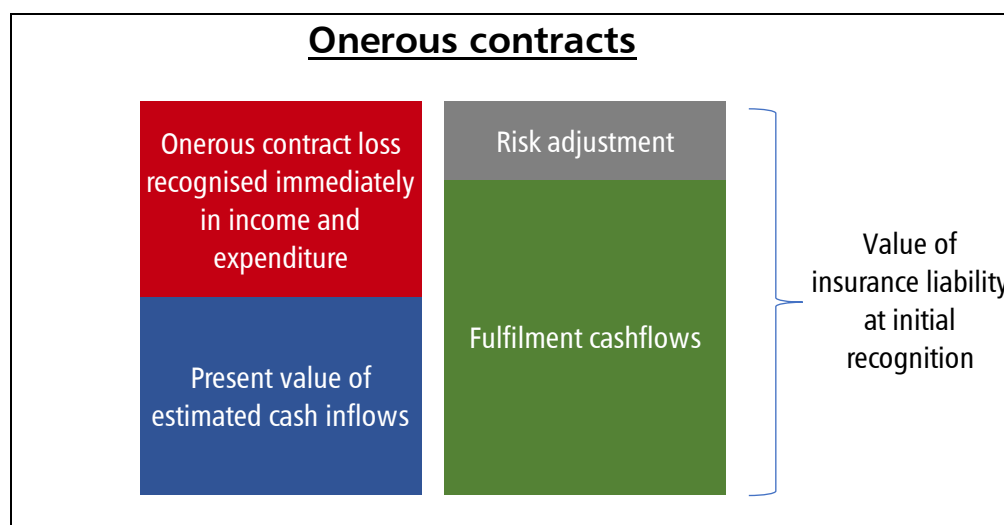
Onerous contracts

Onerous contract loss recognised immediately in income and expenditure

Present value of estimated cash inflows

Risk adjustment

Fulfilment cashflows

Value of insurance liability at initial recognition